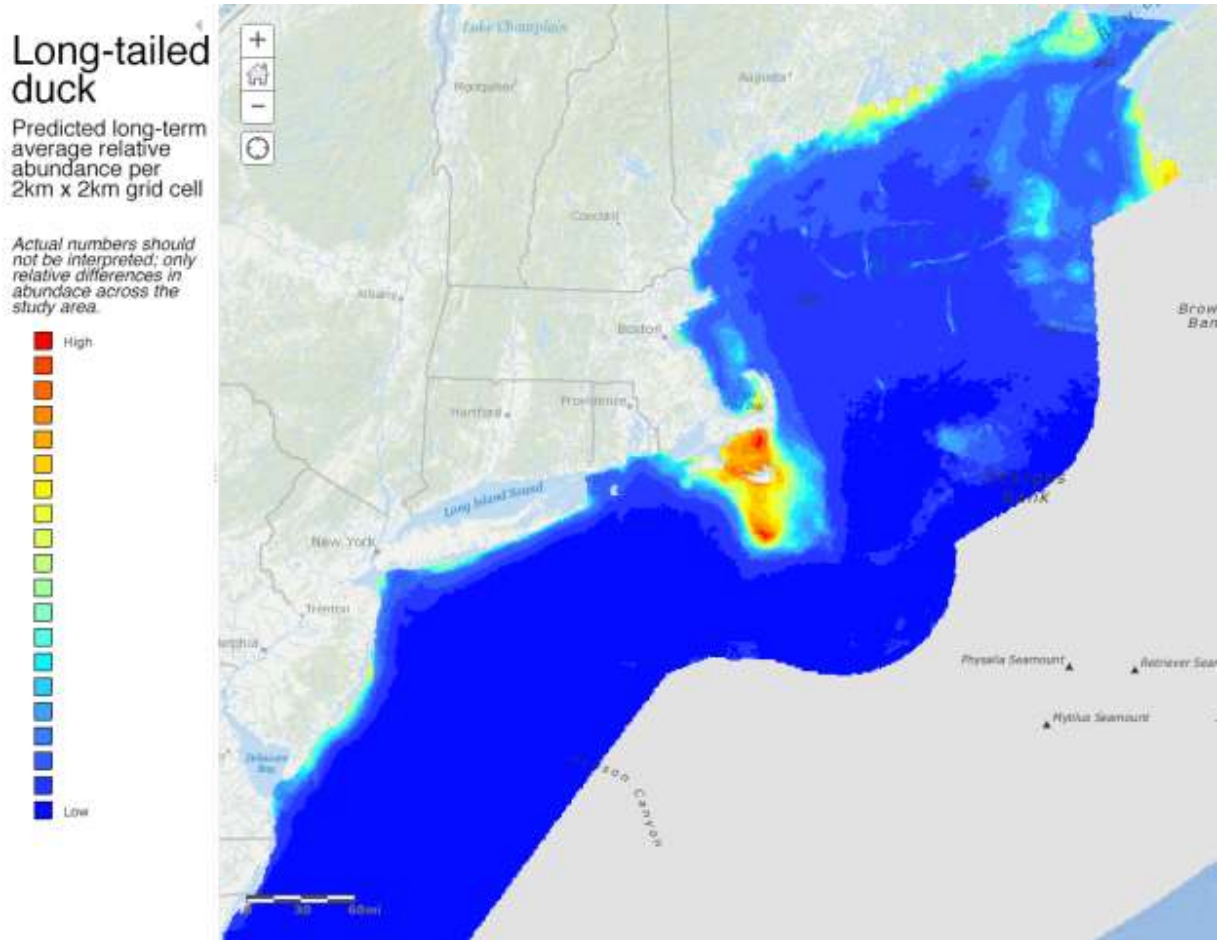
Long-tailed duck

Predicted long-term average relative abundance per 2km x 2km grid cell

Actual numbers should not be interpreted; only relative differences in abundace across the study area.

High

Low

+
−

Lake Champlain
Montpelier
Augusta
Concord
Albany
Boston
Hartford
Providence
Long Island Sound
New York
Trenton
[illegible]elphia
Delaware Bay
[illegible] Bank
Brow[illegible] Ban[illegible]
Physalia Seamount
Retriever Sea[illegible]
Mytilus Seamount
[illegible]son Canyon
0 30 60mi